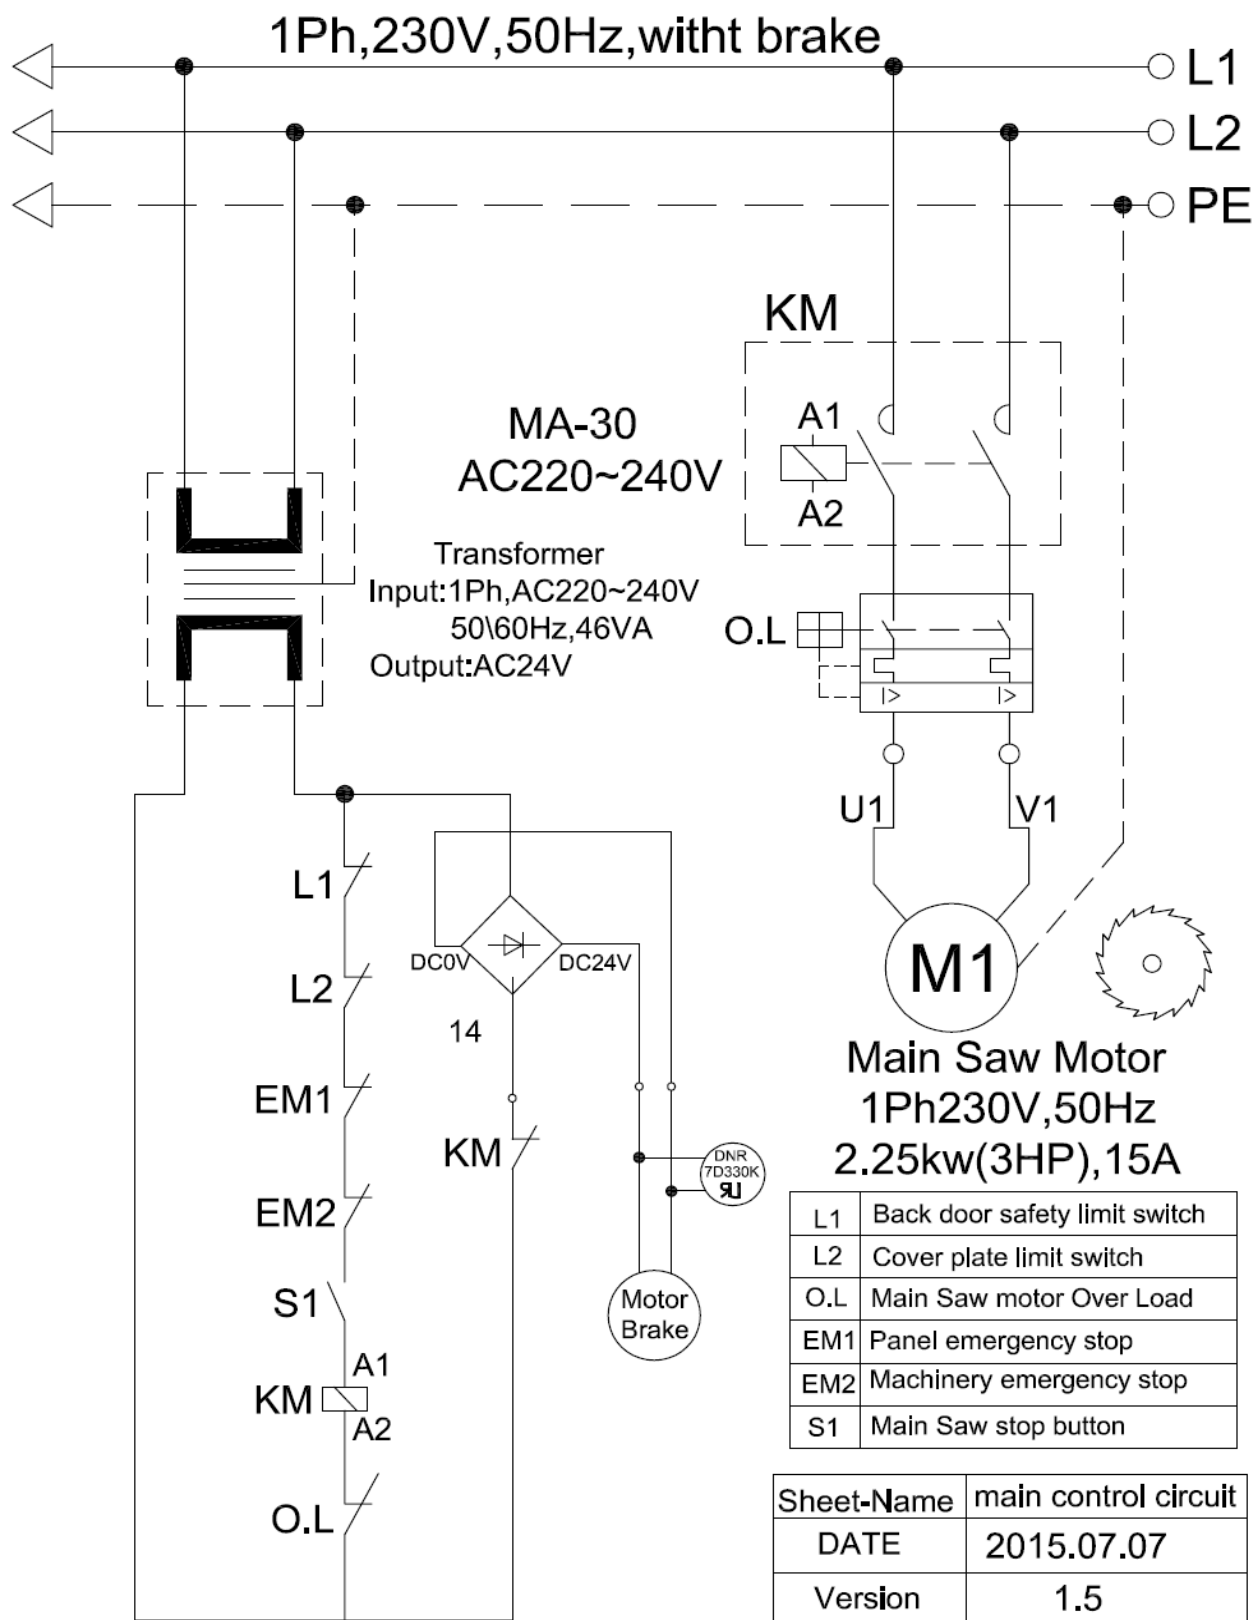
1Ph,230V,50Hz,witht brake

L1
L2
PE

KM

MA-30
AC220~240V

A1
A2

Transformer
Input:1Ph,AC220~240V
50\60Hz,46VA
Output:AC24V

O.L

U1
V1

M1

L1
L2
EM1
EM2
S1
A1
KM
A2
O.L

DC0V
DC24V
14
KM

DNR 7D330K

Motor Brake

Main Saw Motor
1Ph230V,50Hz
2.25kw(3HP),15A

| L1 | Back door safety limit switch |
|---|---|
| L2 | Cover plate limit switch |
| O.L | Main Saw motor Over Load |
| EM1 | Panel emergency stop |
| EM2 | Machinery emergency stop |
| S1 | Main Saw stop button |

| Sheet-Name | main control circuit |
|---|---|
| DATE | 2015.07.07 |
| Version | 1.5 |